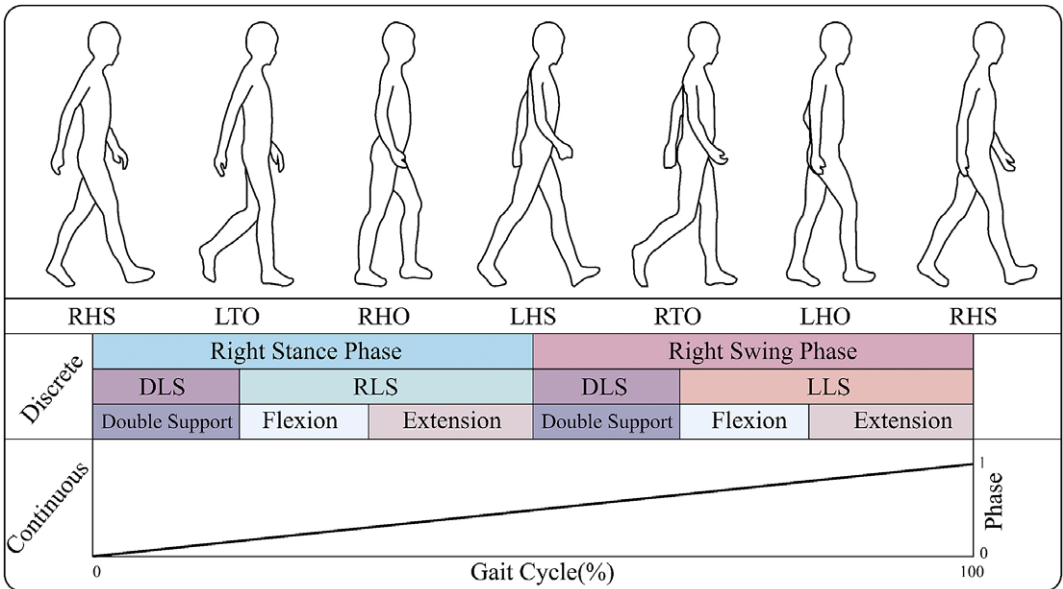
RHS LTO RHO LHS RTO LHO RHS

Discrete

| Right Stance Phase | | | Right Swing Phase | | |
|---|---|---|---|---|---|
| DLS | RLS | | DLS | LLS | |
| Double Support | Flexion | Extension | Double Support | Flexion | Extension |

Continuous

1

Phase

0

0

Gait Cycle(%)

100